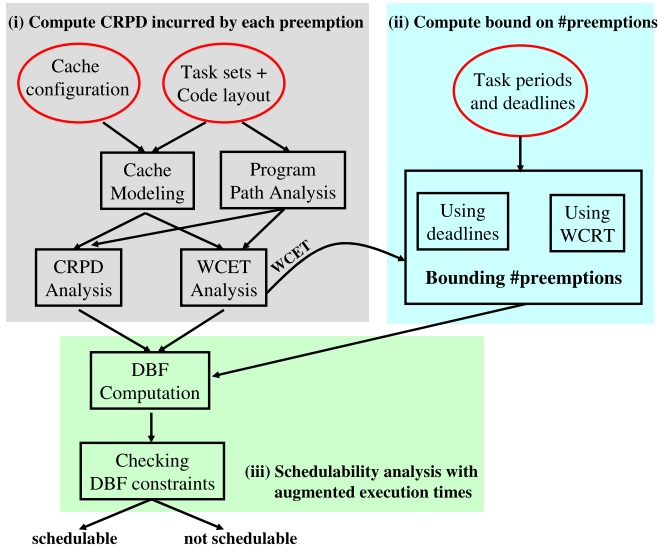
(i) Compute CRPD incurred by each preemption

Cache configuration

Task sets + Code layout

Cache Modeling

Program Path Analysis

CRPD Analysis

WCET Analysis

WCET

(ii) Compute bound on #preemptions

Task periods and deadlines

Using deadlines

Using WCRT

Bounding #preemptions

DBF Computation

Checking DBF constraints

(iii) Schedulability analysis with augmented execution times

schedulable

not schedulable